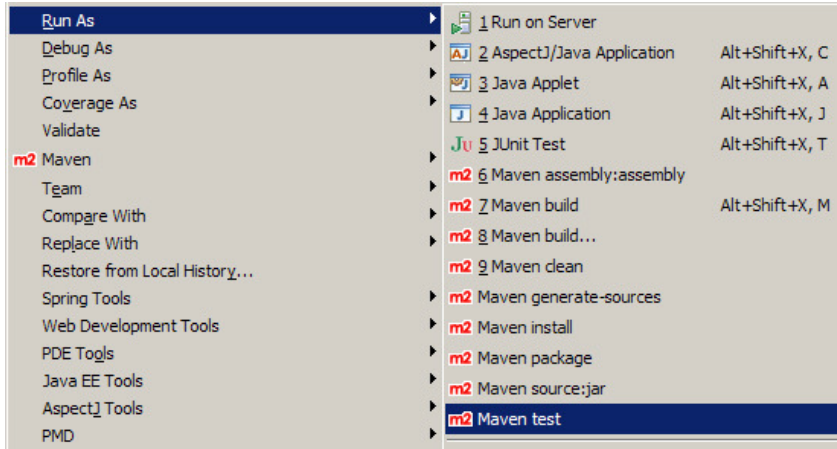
Run As
Debug As
Profile As
Coverage As
Validate
m2 Maven
Team
Compare With
Replace With
Restore from Local History...
Spring Tools
Web Development Tools
PDE Tools
Java EE Tools
AspectJ Tools
PMD

1 Run on Server
AJ 2 AspectJ/Java Application Alt+Shift+X, C
3 Java Applet Alt+Shift+X, A
J 4 Java Application Alt+Shift+X, J
JU 5 JUnit Test Alt+Shift+X, T
m2 6 Maven assembly:assembly
m2 7 Maven build Alt+Shift+X, M
m2 8 Maven build...
m2 9 Maven clean
m2 Maven generate-sources
m2 Maven install
m2 Maven package
m2 Maven source:jar
m2 Maven test